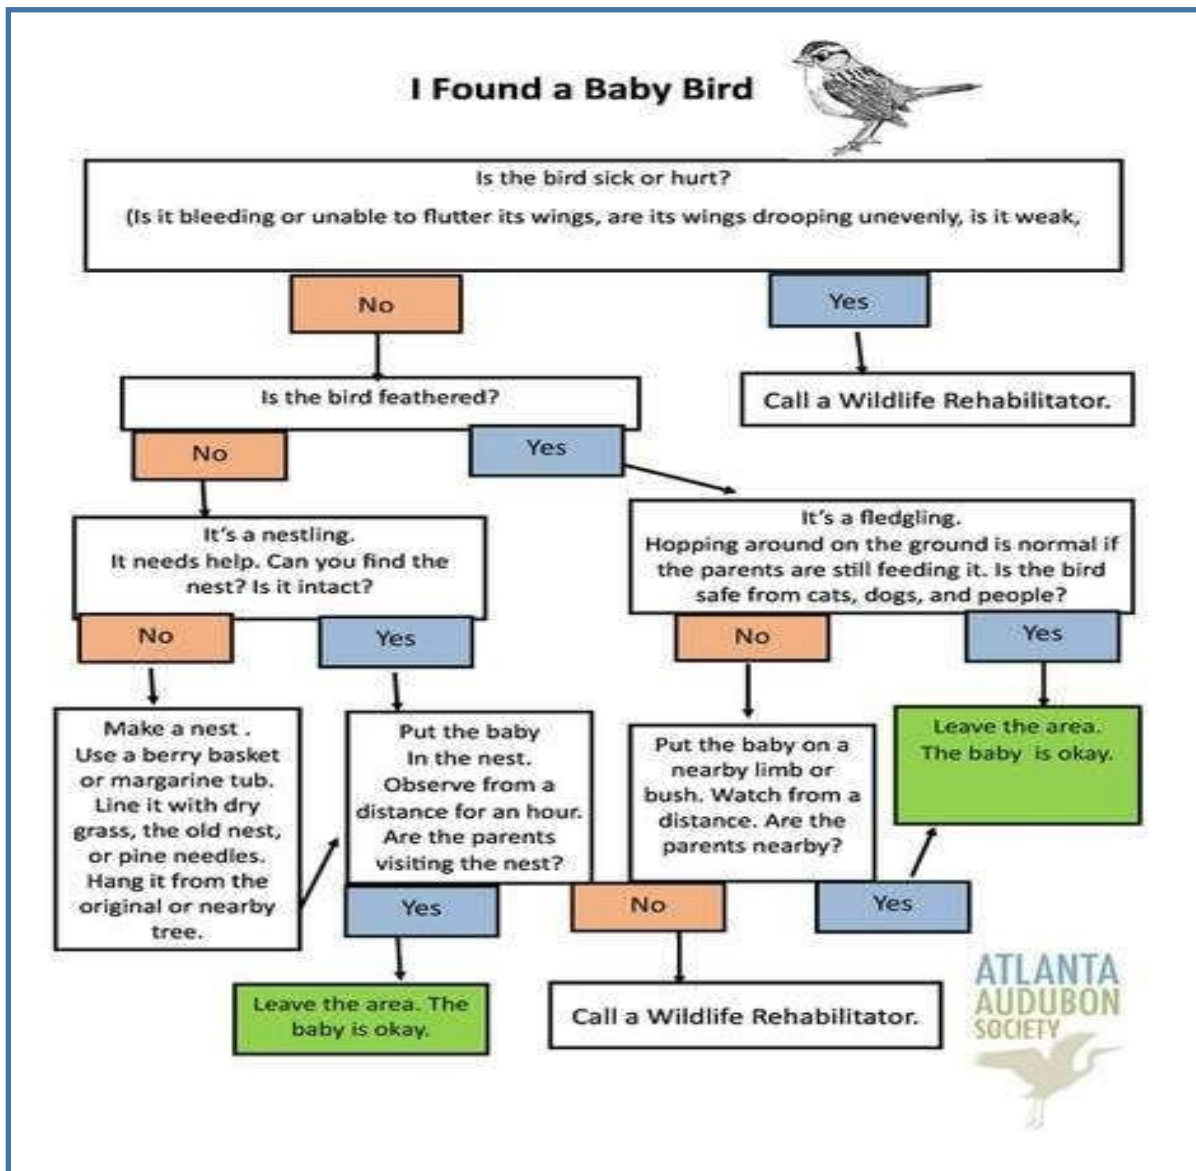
I Found a Baby Bird

Is the bird sick or hurt?

(Is it bleeding or unable to flutter its wings, are its wings drooping unevenly, is it weak,

No

Yes

Call a Wildlife Rehabilitator.

Is the bird feathered?

No

Yes

It's a nestling.
It needs help. Can you find the nest? Is it intact?

It's a fledgling.
Hopping around on the ground is normal if the parents are still feeding it. Is the bird safe from cats, dogs, and people?

No

Yes

No

Yes

Make a nest .
Use a berry basket or margarine tub. Line it with dry grass, the old nest, or pine needles. Hang it from the original or nearby tree.

Put the baby In the nest. Observe from a distance for an hour. Are the parents visiting the nest?

Put the baby on a nearby limb or bush. Watch from a distance. Are the parents nearby?

Leave the area. The baby is okay.

Yes

No

Yes

Leave the area. The baby is okay.

Call a Wildlife Rehabilitator.

ATLANTA AUDUBON SOCIETY